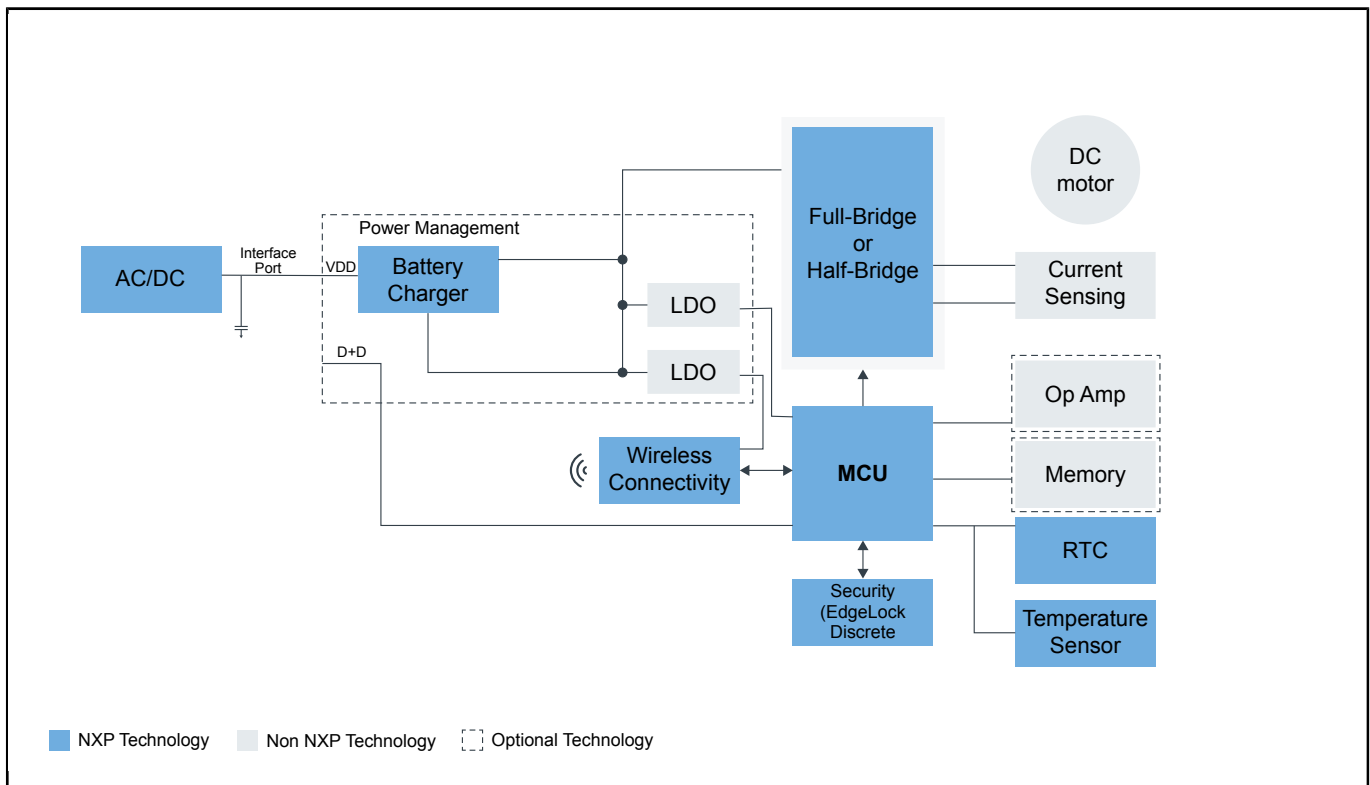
Power Management

AC/DC

Interface Port

VDD

Battery Charger

LDO

LDO

D+D

Full-Bridge or Half-Bridge

DC motor

Current Sensing

Op Amp

Wireless Connectivity

MCU

Memory

RTC

Security (EdgeLock Discrete

Temperature Sensor

NXP Technology

Non NXP Technology

Optional Technology